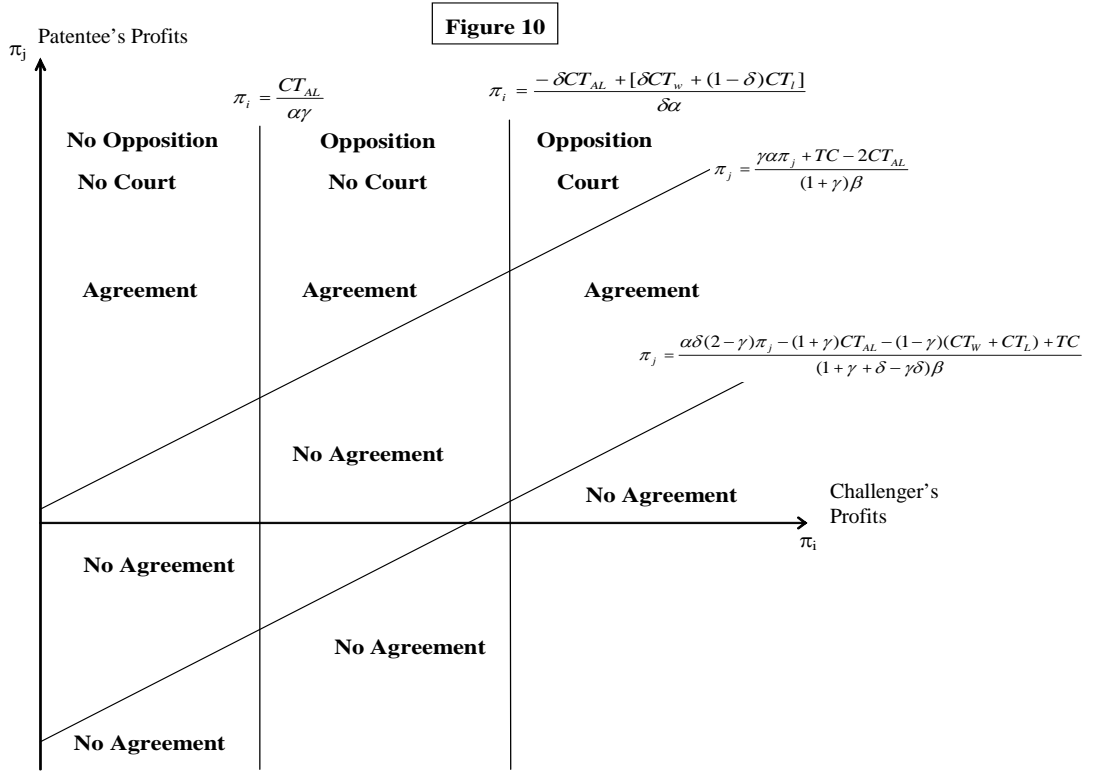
Figure 10

$\pi_j$ Patentee's Profits

$\pi_i = \frac{CT_{AL}}{\alpha\gamma}$

$\pi_i = \frac{-\delta CT_{AL} + [\delta CT_w + (1-\delta)CT_l]}{\delta\alpha}$

No Opposition

No Court

Opposition

No Court

Opposition

Court

$\pi_j = \frac{\gamma\alpha\pi_j + TC - 2CT_{AL}}{(1+\gamma)\beta}$

Agreement

Agreement

Agreement

$\pi_j = \frac{\alpha\delta(2-\gamma)\pi_j - (1+\gamma)CT_{AL} - (1-\gamma)(CT_W + CT_L) + TC}{(1+\gamma+\delta-\gamma\delta)\beta}$

No Agreement

No Agreement

Challenger's Profits

$\pi_i$

No Agreement

No Agreement

No Agreement